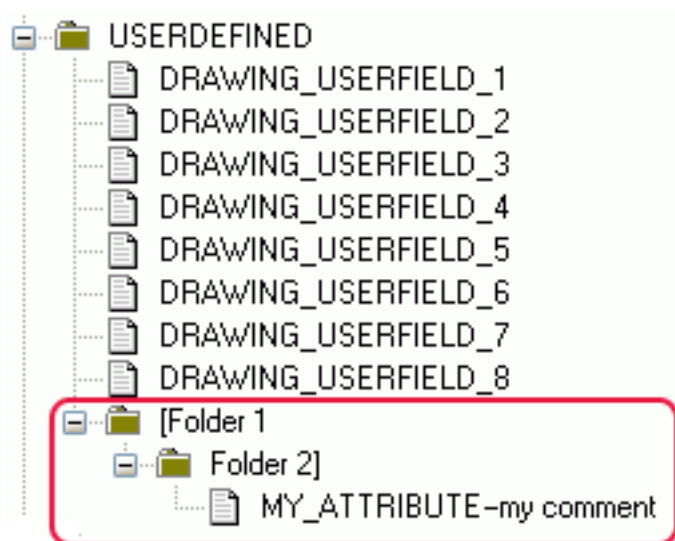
USERDEFINED
DRAWING_USERFIELD_1
DRAWING_USERFIELD_2
DRAWING_USERFIELD_3
DRAWING_USERFIELD_4
DRAWING_USERFIELD_5
DRAWING_USERFIELD_6
DRAWING_USERFIELD_7
DRAWING_USERFIELD_8
[Folder 1
Folder 2]
MY_ATTRIBUTE–my comment